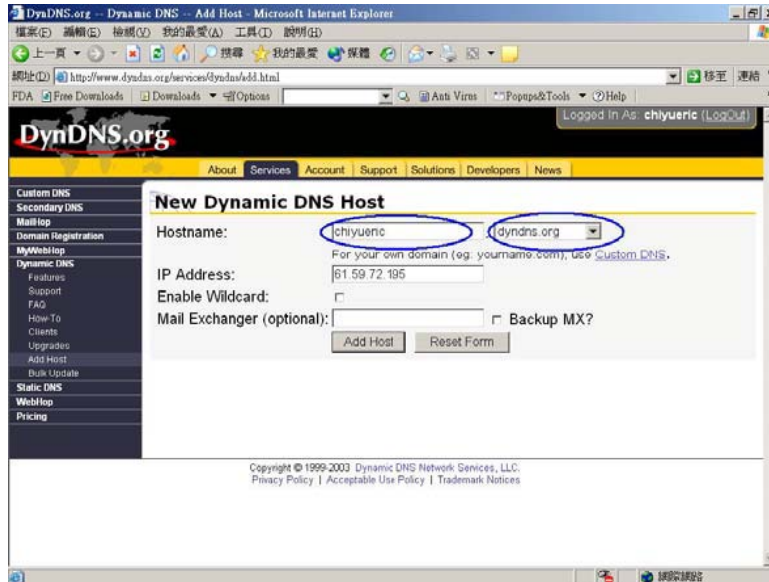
DynDNS.org -- Dynamic DNS -- Add Host - Microsoft Internet Explorer

檔案(F) 編輯(E) 檢視(V) 我的最愛(A) 工具(T) 說明(H)

上一頁 搜尋 我的最愛 媒體

網址(D) http://www.dyndns.org/services/dyndns/add.html 移至 連結

FDA Free Downloads Downloads Options Anti Virus Popups&Tools Help

DynDNS.org

Logged In As: chiyueric (LogOut)

About Services Account Support Solutions Developers News

Custom DNS
Secondary DNS
MailHop
Domain Registration
MyWebHop
Dynamic DNS
Features
Support
FAQ
How-To
Clients
Upgrades
Add Host
Bulk Update
Static DNS
WebHop
Pricing

New Dynamic DNS Host

Hostname: chiyueric dyndns.org

For your own domain (eg: yourname.com), use Custom DNS.

IP Address: 61.59.72.195

Enable Wildcard:

Mail Exchanger (optional): Backup MX?

Add Host Reset Form

Copyright © 1999-2003 Dynamic DNS Network Services, LLC.
Privacy Policy | Acceptable Use Policy | Trademark Notices

網際網路